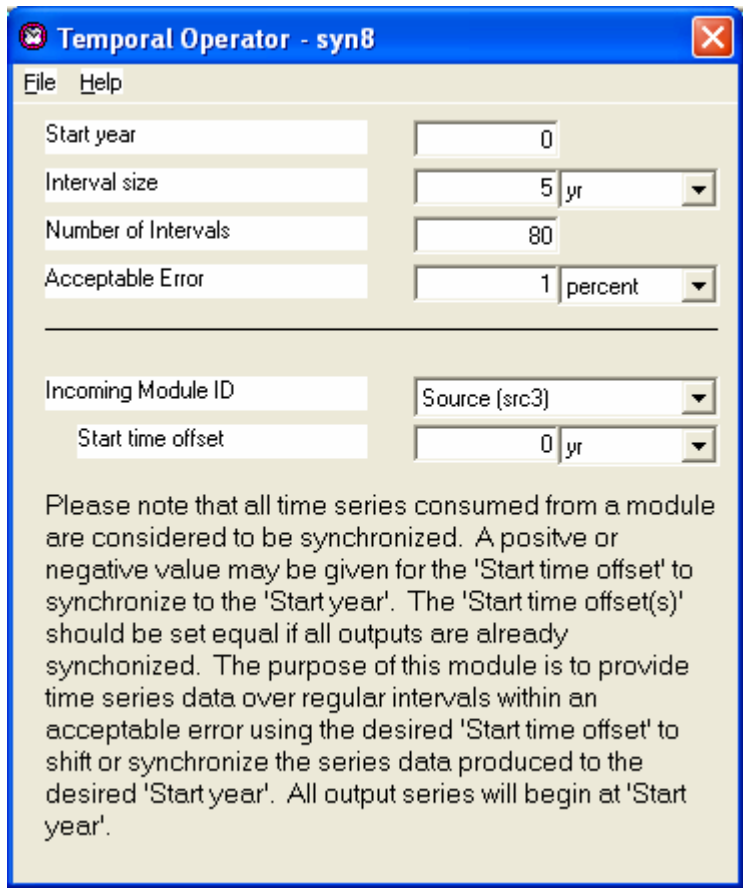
Temporal Operator - syn8

File Help

Start year 0

Interval size 5 yr

Number of Intervals 80

Acceptable Error 1 percent

Incoming Module ID Source (src3)

Start time offset 0 yr

Please note that all time series consumed from a module are considered to be synchronized. A positve or negative value may be given for the 'Start time offset' to synchronize to the 'Start year'. The 'Start time offset(s)' should be set equal if all outputs are already synchonized. The purpose of this module is to provide time series data over regular intervals within an acceptable error using the desired 'Start time offset' to shift or synchronize the series data produced to the desired 'Start year'. All output series will begin at 'Start year'.